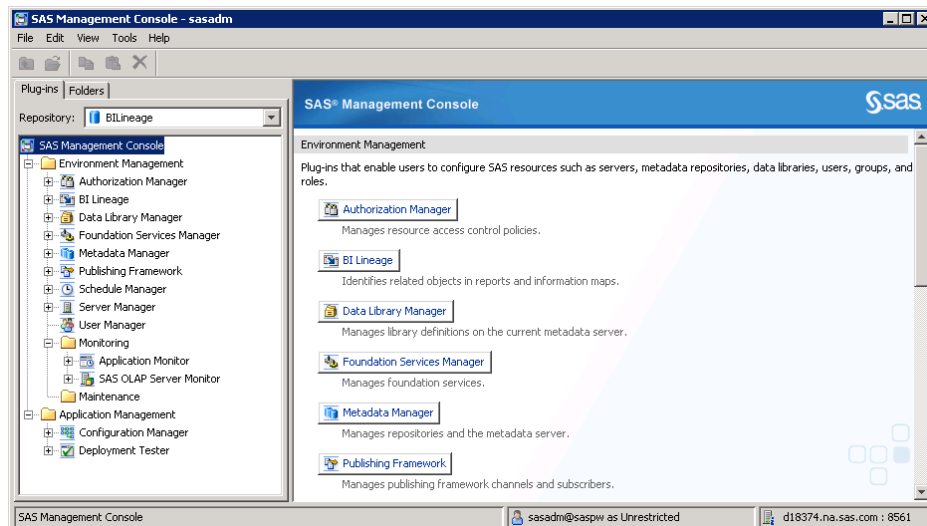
SAS Management Console - sasadm

File Edit View Tools Help

Plug-ins | Folders

Repository: BILineage

SAS Management Console
Environment Management
Authorization Manager
BI Lineage
Data Library Manager
Foundation Services Manager
Metadata Manager
Publishing Framework
Schedule Manager
Server Manager
User Manager
Monitoring
Application Monitor
SAS OLAP Server Monitor
Maintenance
Application Management
Configuration Manager
Deployment Tester

SAS® Management Console

Ssas

Environment Management

Plug-ins that enable users to configure SAS resources such as servers, metadata repositories, data libraries, users, groups, and roles.

Authorization Manager
Manages resource access control policies.

BI Lineage
Identifies related objects in reports and information maps.

Data Library Manager
Manages library definitions on the current metadata server.

Foundation Services Manager
Manages foundation services.

Metadata Manager
Manages repositories and the metadata server.

Publishing Framework
Manages publishing framework channels and subscribers.

SAS Management Console | sasadm@saspw as Unrestricted | d18374.na.sas.com : 8561